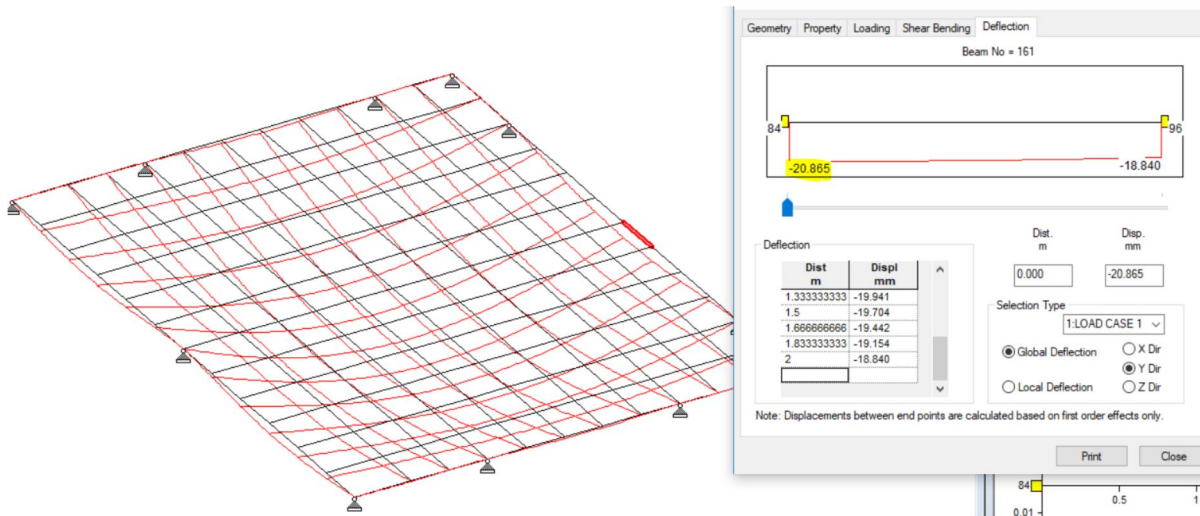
Geometry Property Loading Shear Bending Deflection

Beam No = 161

84

96

-20.865

-18.840

Deflection

| Dist m | Displ mm |
|---|---|
| 1.333333333 | -19.941 |
| 1.5 | -19.704 |
| 1.666666666 | -19.442 |
| 1.833333333 | -19.154 |
| 2 | -18.840 |
| | |

Dist. m

Disp. mm

0.000

-20.865

Selection Type

1:LOAD CASE 1

Global Deflection

Local Deflection

X Dir

Y Dir

Z Dir

Note: Displacements between end points are calculated based on first order effects only.

Print

Close

84

0.5

1

0.01